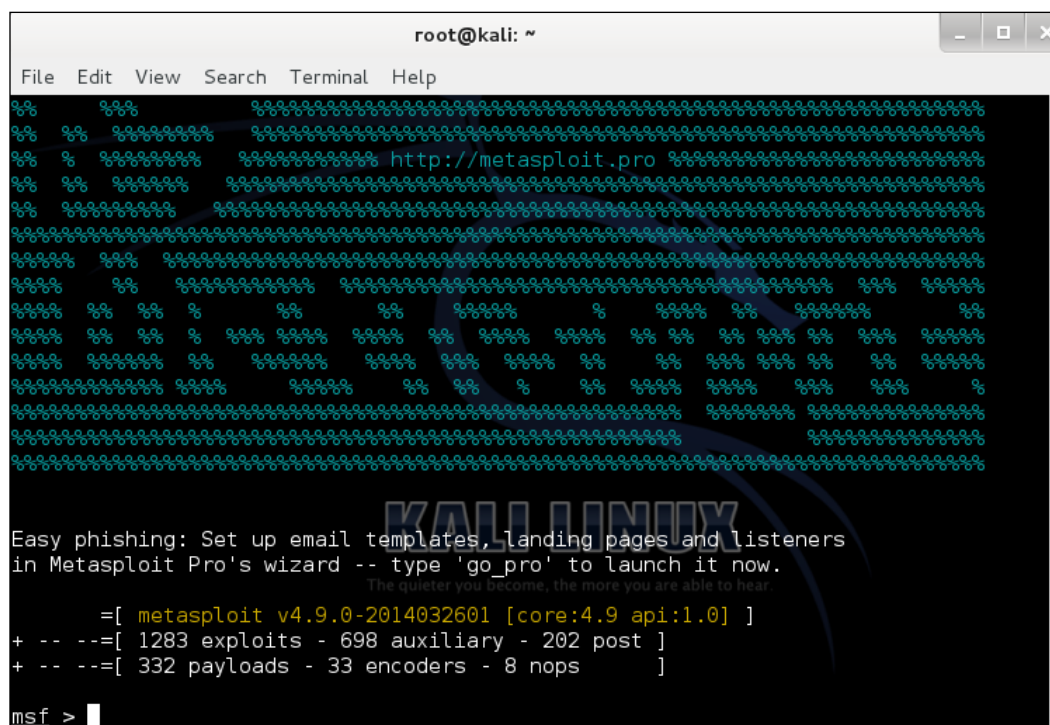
root@kali: ~

File Edit View Search Terminal Help

%% %%% %%%%%%%%%%%%%%%%%%%%%%%%%%%%%%%%%%%%%%%%%%%%%%%%%%%%%%%%%%%%%%%%%
%% %% %%%%%%%% %%%%%%%%%%%%%%%%%%%%%%%%%%%%%%%%%%%%%%%%%%%%%%%%%%%%%%%
%% % %%%%%%%% %%%%%%%%%%% http://metasploit.pro %%%%%%%%%%%%%%%%%%%%%%%
%% %% %%%%%% %%%%%%%%%%%%%%%%%%%%%%%%%%%%%%%%%%%%%%%%%%%%%%%%%%%%%%%%%
%% %%%%%%%%% %%%%%%%%%%%%%%%%%%%%%%%%%%%%%%%%%%%%%%%%%%%%%%%%%%%%%%%%%
%%%%%%%%%%%%%%%%%%%%%%%%%%%%%%%%%%%%%%%%%%%%%%%%%%%%%%%%%%%%%%%%%%%%%%%%%
%%%%% %%% %%%%%%%%%%%%%%%%%%%%%%%%%%%%%%%%%%%%%%%%%%%%%%%%%%%%%%%%%%%%%%%
%%%% %% %%%%%%%%%%% %%%%%%%%%%%%%%%%%%%%%%%%%%%%%%%%%%%%%%%% %%% %%%%%
%%%% %% %% % %% %% %%%%% % %%%% %% %%%%%% %%
%%%% %% %% % %%% %%%% %%%% %% %%%% %%%% %% %% %% %%% %% %%% %%%%%
%%%% %%%%%% %% %%%%%% %%%% %%% %%%% %% %% %%% %%% %% %% %%%%%
%%%%%%%%%% %%%% %%%%% %% %% % %% %%%% %%%% %%% %%% %
%%%%%%%%%%%%%%%%%%%%%%%%%%%%%%%%%%%%%%%%%%%%%%%%%%%%%% %%%%% %%%%%%%%%%%%
%%%%%%%%%%%%%%%%%%%%%%%%%%%%%%%%%%%%%%%%%%%%%%%%%%%%%% %%%%%%%%%%%%
%%%%%%%%%%%%%%%%%%%%%%%%%%%%%%%%%%%%%%%%%%%%%%%%%%%%%%%%%%%%%%%%%%%%%%%%%

KALI LINUX

Easy phishing: Set up email templates, landing pages and listeners in Metasploit Pro's wizard -- type 'go_pro' to launch it now.

The quieter you become, the more you are able to hear.

=[ metasploit v4.9.0-2014032601 [core:4.9 api:1.0] ]
+ -- --=[ 1283 exploits - 698 auxiliary - 202 post ]
+ -- --=[ 332 payloads - 33 encoders - 8 nops ]

msf >